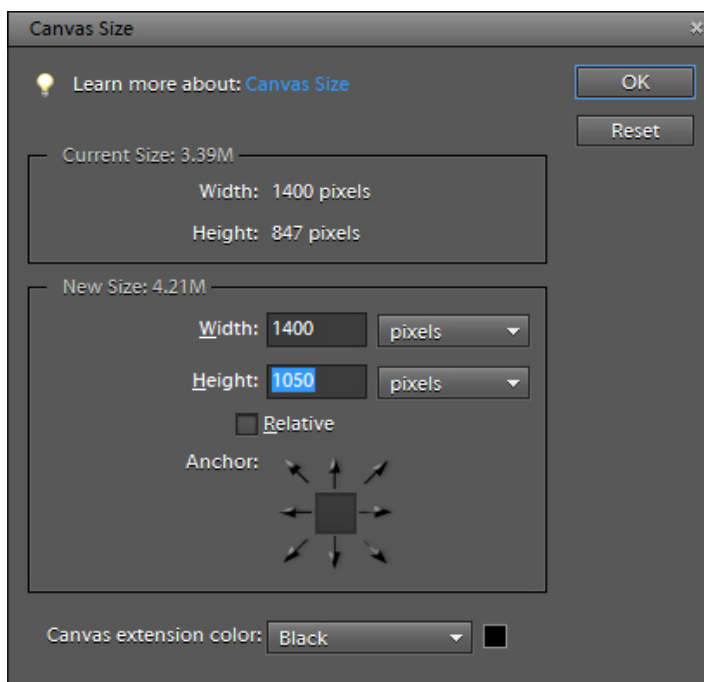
Canvas Size

Learn more about: Canvas Size

OK

Reset

Current Size: 3.39M

Width: 1400 pixels

Height: 847 pixels

New Size: 4.21M

Width: 1400 pixels

Height: 1050 pixels

Relative

Anchor:

Canvas extension color: Black